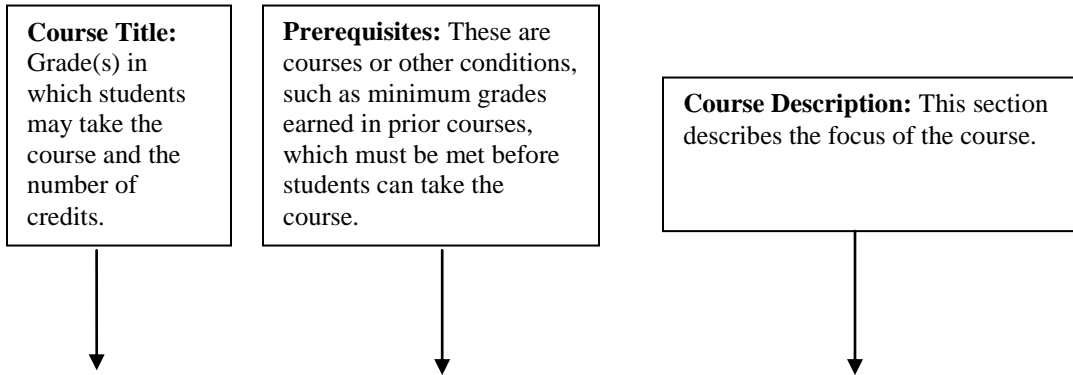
**Course Title:** Grade(s) in which students may take the course and the number of credits.

**Prerequisites:** These are courses or other conditions, such as minimum grades earned in prior courses, which must be met before students can take the course.

**Course Description:** This section describes the focus of the course.